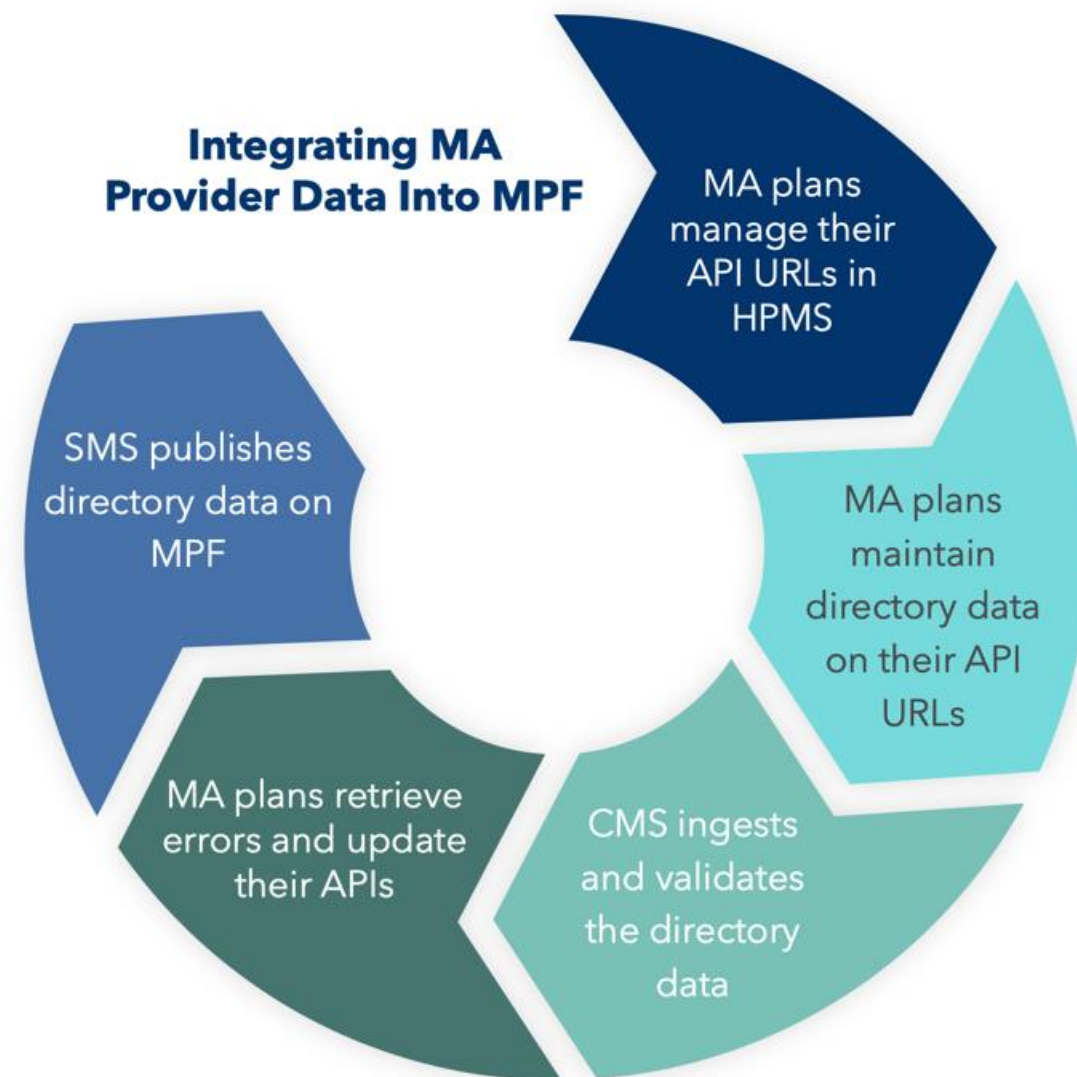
Integrating MA Provider Data Into MPF

MA plans manage their API URLs in HPMS

MA plans maintain directory data on their API URLs

CMS ingests and validates the directory data

MA plans retrieve errors and update their APIs

SMS publishes directory data on MPF